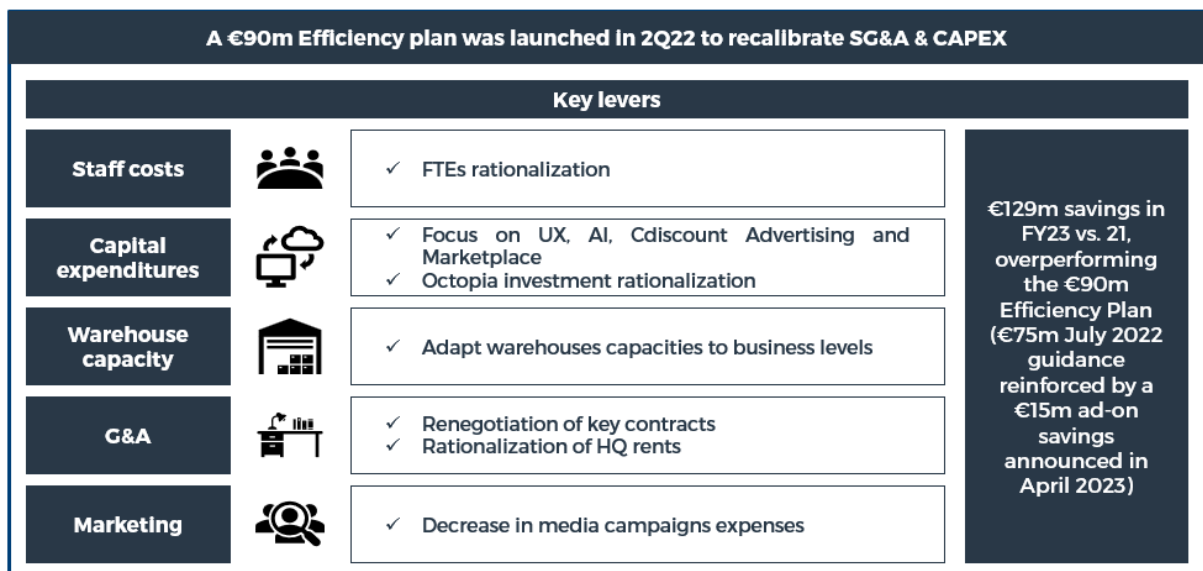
A €90m Efficiency plan was launched in 2Q22 to recalibrate SG&A & CAPEX

Key levers

Staff costs

✓ FTEs rationalization

Capital expenditures

✓ Focus on UX, AI, Cdiscount Advertising and Marketplace
✓ Octopia investment rationalization

Warehouse capacity

✓ Adapt warehouses capacities to business levels

G&A

✓ Renegotiation of key contracts
✓ Rationalization of HQ rents

Marketing

✓ Decrease in media campaigns expenses

€129m savings in FY23 vs. 21, overperforming the €90m Efficiency Plan (€75m July 2022 guidance reinforced by a €15m ad-on savings announced in April 2023)